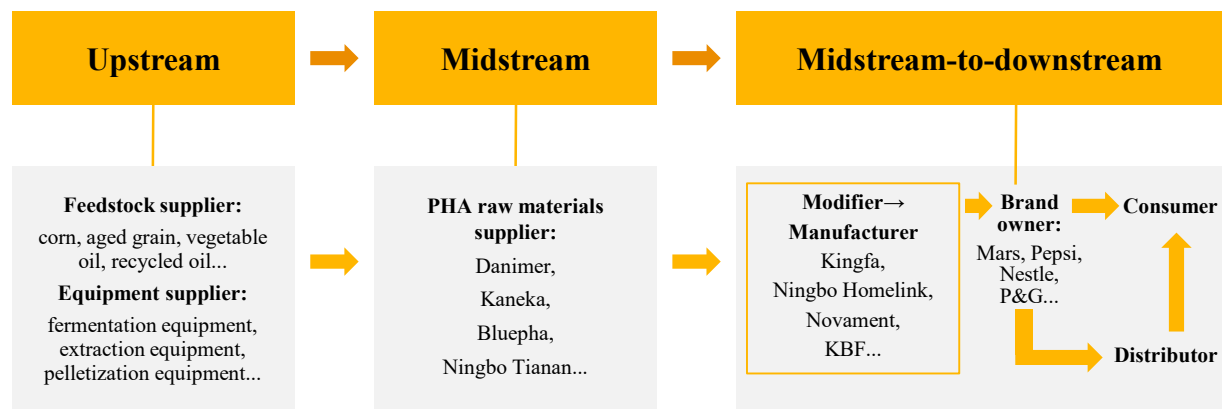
Upstream

Midstream

Midstream-to-downstream

Feedstock supplier:
corn, aged grain, vegetable oil, recycled oil...
Equipment supplier:
fermentation equipment, extraction equipment, pelletization equipment...

PHA raw materials supplier:
Danimer,
Kaneka,
Bluepha,
Ningbo Tianan...

Modifier→ Manufacturer
Kingfa,
Ningbo Homelink,
Novament,
KBF...

Brand owner:
Mars, Pepsi, Nestle, P&G...

Consumer

Distributor